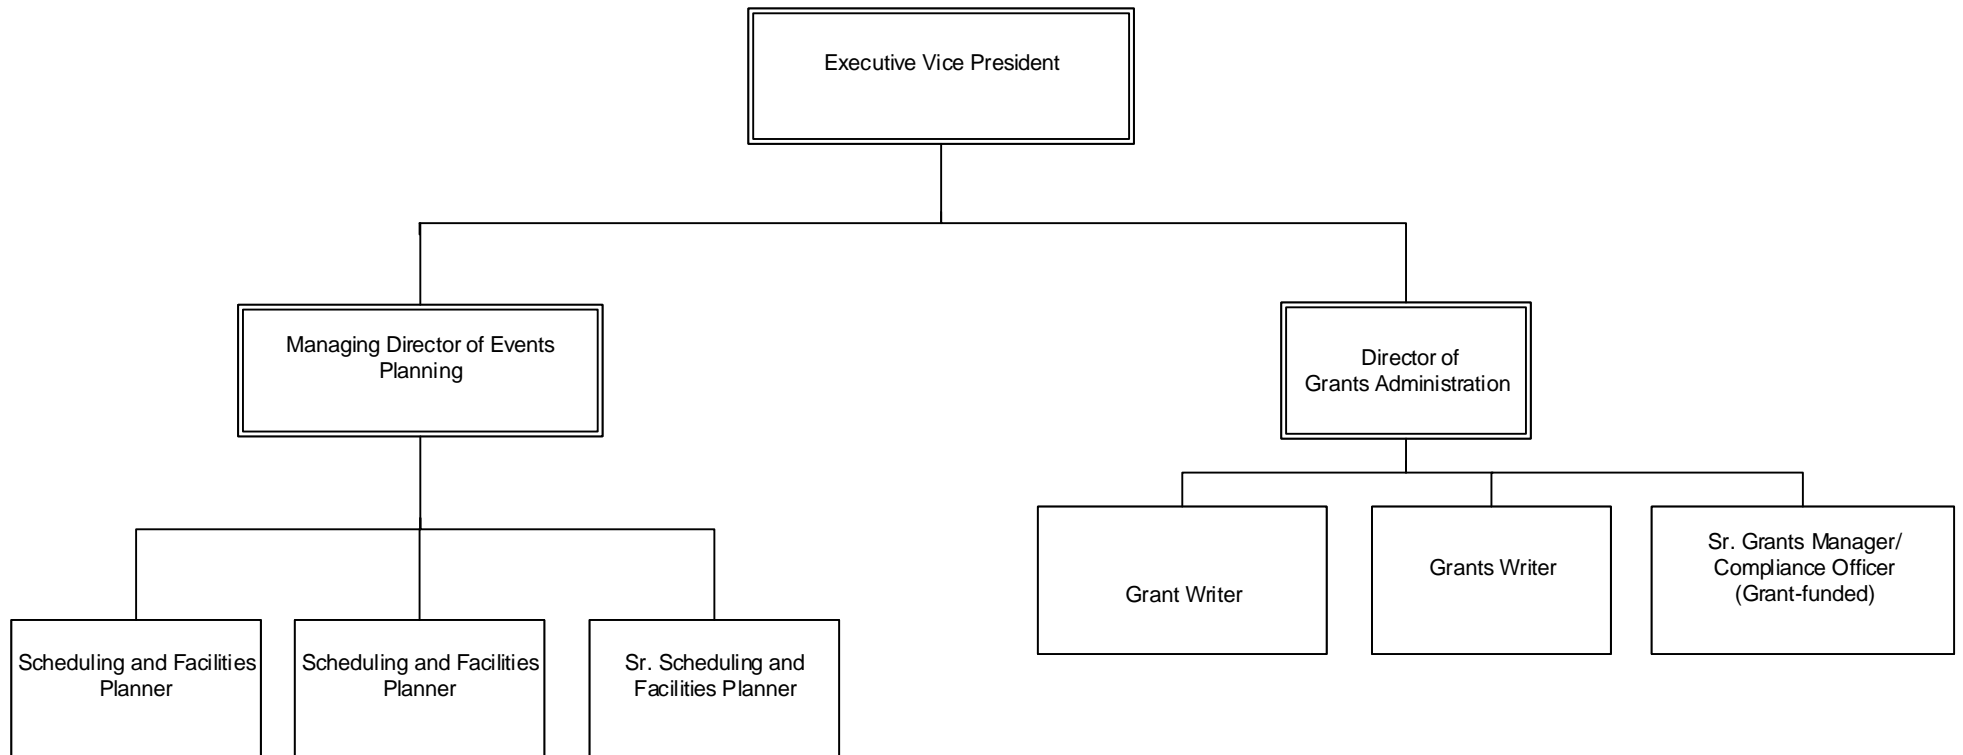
Executive Vice President

Managing Director of Events Planning

Director of Grants Administration

Scheduling and Facilities Planner

Scheduling and Facilities Planner

Sr. Scheduling and Facilities Planner

Grant Writer

Grants Writer

Sr. Grants Manager/ Compliance Officer (Grant-funded)